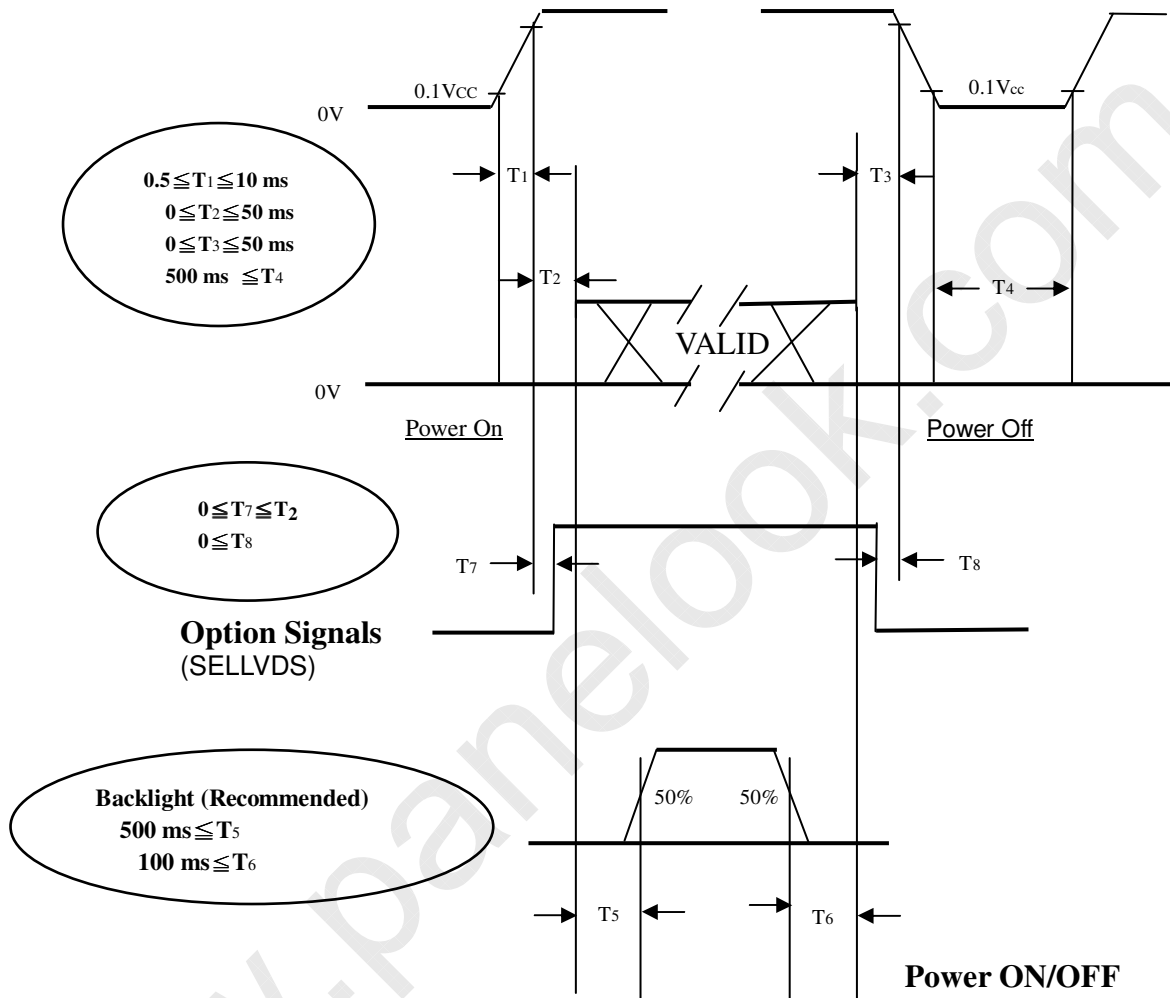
0.1VCC

0.1Vcc

0V

$0.5 \leqq T_1 \leqq 10$ ms
$0 \leqq T_2 \leqq 50$ ms
$0 \leqq T_3 \leqq 50$ ms
500 ms $\leqq T_4$

$T_1$

$T_3$

$T_2$

$T_4$

VALID

0V

Power On

Power Off

$0 \leqq T_7 \leqq T_2$
$0 \leqq T_8$

$T_7$

$T_8$

Option Signals
(SELLVDS)

Backlight (Recommended)
500 ms $\leqq T_5$
100 ms $\leqq T_6$

50%

50%

$T_5$

$T_6$

Power ON/OFF

www.panelook.com